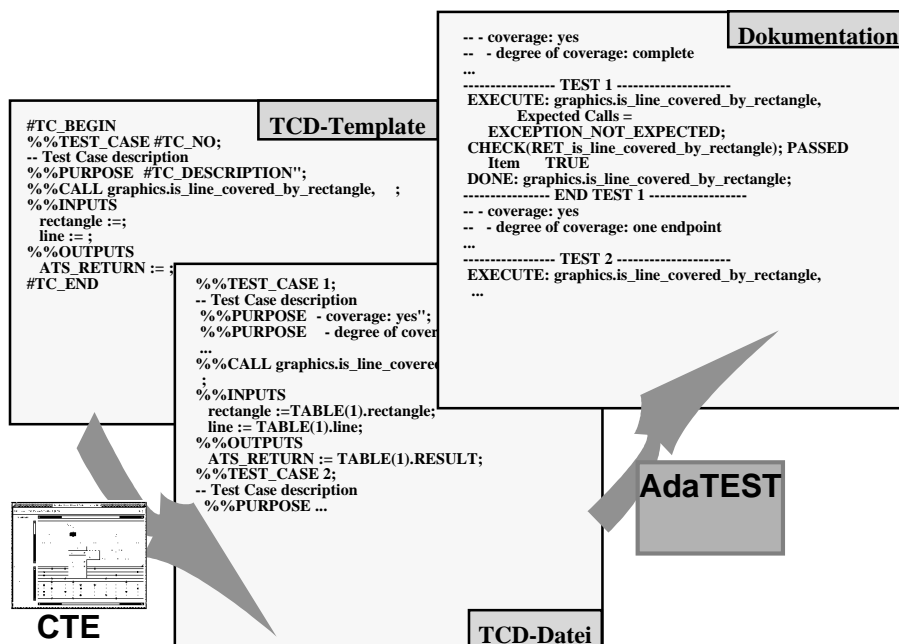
TCD-Template

#TC_BEGIN
%%TEST_CASE #TC_NO;
-- Test Case description
%%PURPOSE #TC_DESCRIPTION";
%%CALL graphics.is_line_covered_by_rectangle, ;
%%INPUTS
rectangle :=;
line := ;
%%OUTPUTS
ATS_RETURN := ;
#TC_END

%%TEST_CASE 1;
-- Test Case description
%%PURPOSE - coverage: yes";
%%PURPOSE - degree of cover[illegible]
...
%%CALL graphics.is_line_covere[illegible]
;
%%INPUTS
rectangle :=TABLE(1).rectangle;
line := TABLE(1).line;
%%OUTPUTS
ATS_RETURN := TABLE(1).RESULT;
%%TEST_CASE 2;
-- Test Case description
%%PURPOSE ...

TCD-Datei

Dokumentation

-- - coverage: yes
-- - degree of coverage: complete
...
---------------- TEST 1 --------------------
EXECUTE: graphics.is_line_covered_by_rectangle,
Expected Calls =
EXCEPTION_NOT_EXPECTED;
CHECK(RET_is_line_covered_by_rectangle); PASSED
Item TRUE
DONE: graphics.is_line_covered_by_rectangle;
---------------- END TEST 1 ----------------
-- - coverage: yes
-- - degree of coverage: one endpoint
...
---------------- TEST 2 --------------------
EXECUTE: graphics.is_line_covered_by_rectangle,
...

AdaTEST

CTE